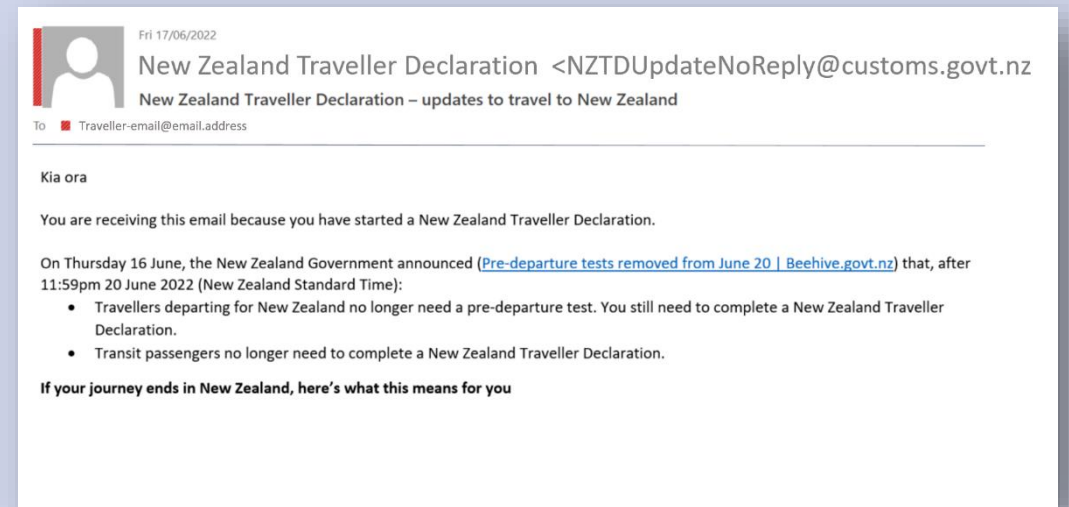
Fri 17/06/2022

New Zealand Traveller Declaration <NZTDUpdateNoReply@customs.govt.nz

New Zealand Traveller Declaration – updates to travel to New Zealand

To Traveller-email@email.address

Kia ora

You are receiving this email because you have started a New Zealand Traveller Declaration.

On Thursday 16 June, the New Zealand Government announced (Pre-departure tests removed from June 20 | Beehive.govt.nz) that, after 11:59pm 20 June 2022 (New Zealand Standard Time):

- Travellers departing for New Zealand no longer need a pre-departure test. You still need to complete a New Zealand Traveller Declaration.
- Transit passengers no longer need to complete a New Zealand Traveller Declaration.

If your journey ends in New Zealand, here's what this means for you